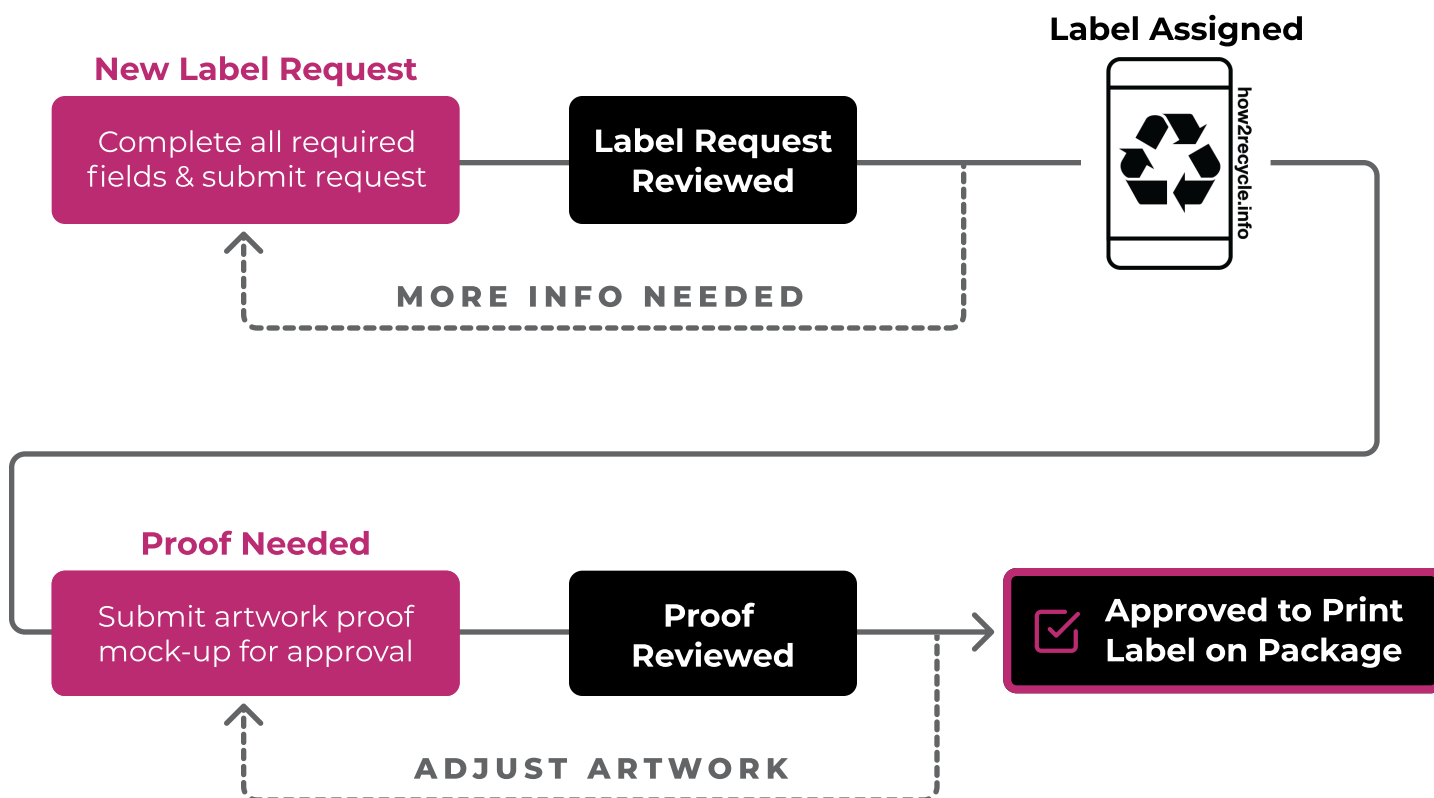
New Label Request

Complete all required fields & submit request

Label Request Reviewed

Label Assigned

how2recycle.info

MORE INFO NEEDED

Proof Needed

Submit artwork proof mock-up for approval

Proof Reviewed

Approved to Print Label on Package

ADJUST ARTWORK